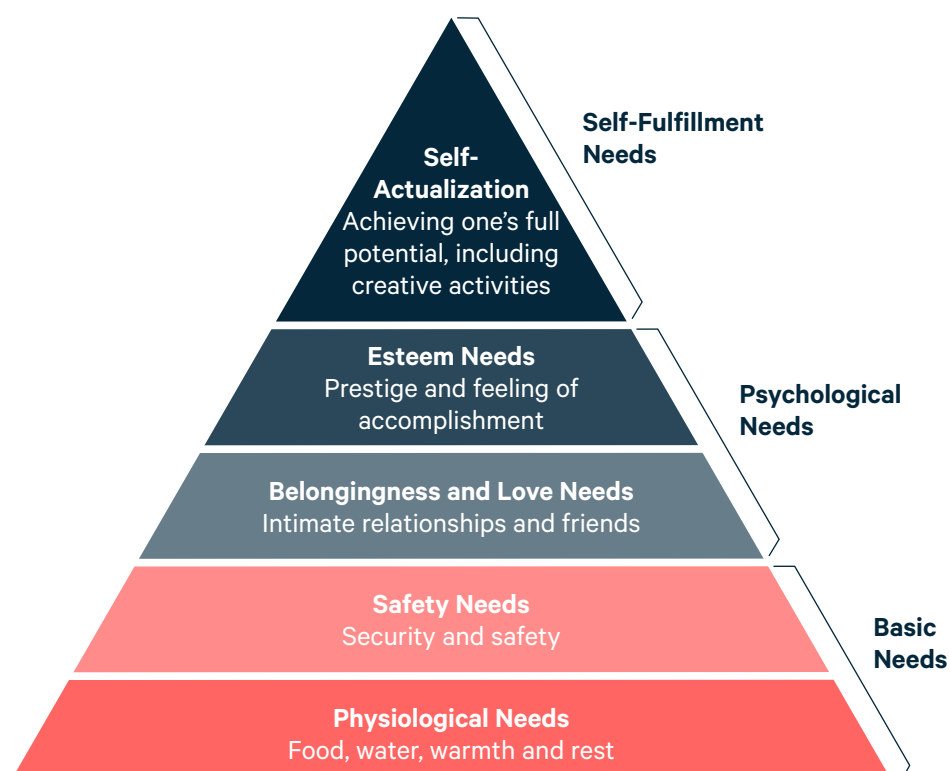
Self-Actualization
Achieving one's full potential, including creative activities

Self-Fulfillment Needs

Esteem Needs
Prestige and feeling of accomplishment

Belongingness and Love Needs
Intimate relationships and friends

Psychological Needs

Safety Needs
Security and safety

Physiological Needs
Food, water, warmth and rest

Basic Needs